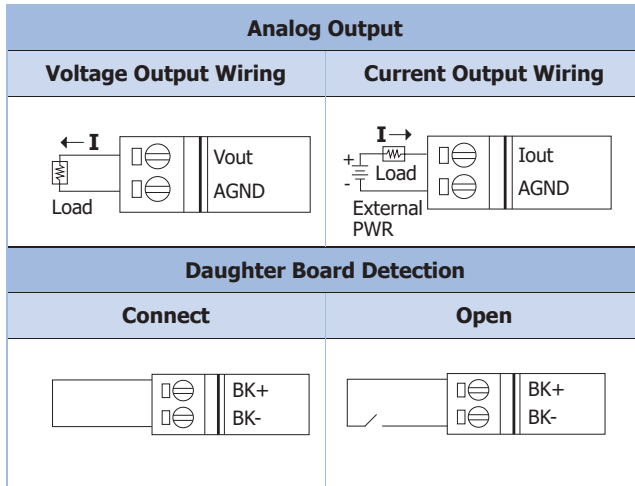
| Analog Output | |
|---|---|
| **Voltage Output Wiring** | **Current Output Wiring** |
| ← I<br>Load<br>Vout<br>AGND | I →<br>+<br>-<br>Load<br>External PWR<br>Iout<br>AGND |
| **Daughter Board Detection** | |
| **Connect** | **Open** |
| BK+<br>BK- | BK+<br>BK- |